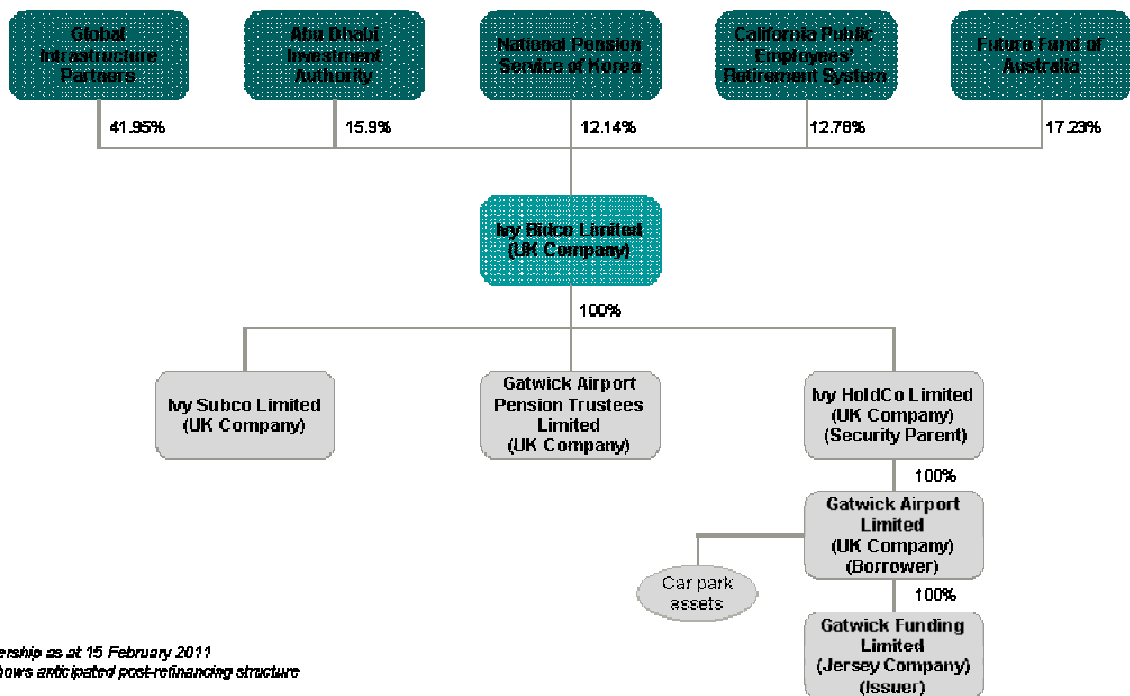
Global Infrastructure Partners

Abu Dhabi Investment Authority

National Pension Service of Korea

California Public Employees' Retirement System

Future Fund of Australia

41.95%

15.9%

12.14%

12.78%

17.23%

Ivy Bidco Limited (UK Company)

100%

Ivy Subco Limited (UK Company)

Gatwick Airport Pension Trustees Limited (UK Company)

Ivy HoldCo Limited (UK Company) (Security Parent)

100%

Gatwick Airport Limited (UK Company) (Borrower)

Car park assets

100%

Gatwick Funding Limited (Jersey Company) (Issuer)

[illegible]ership as at 15 February 2011
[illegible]hows anticipated post-refinancing structure